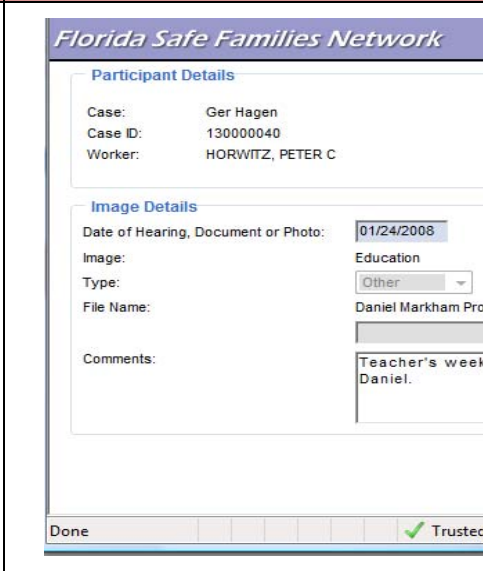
Florida Safe Families Network

Participant Details

Case: Ger Hagen
Case ID: 130000040
Worker: HORWITZ, PETER C

Image Details

Date of Hearing, Document or Photo: 01/24/2008
Image: Education
Type: Other
File Name: Daniel Markham Pro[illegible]
Comments: Teacher's week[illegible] Daniel.

Done
Trusted